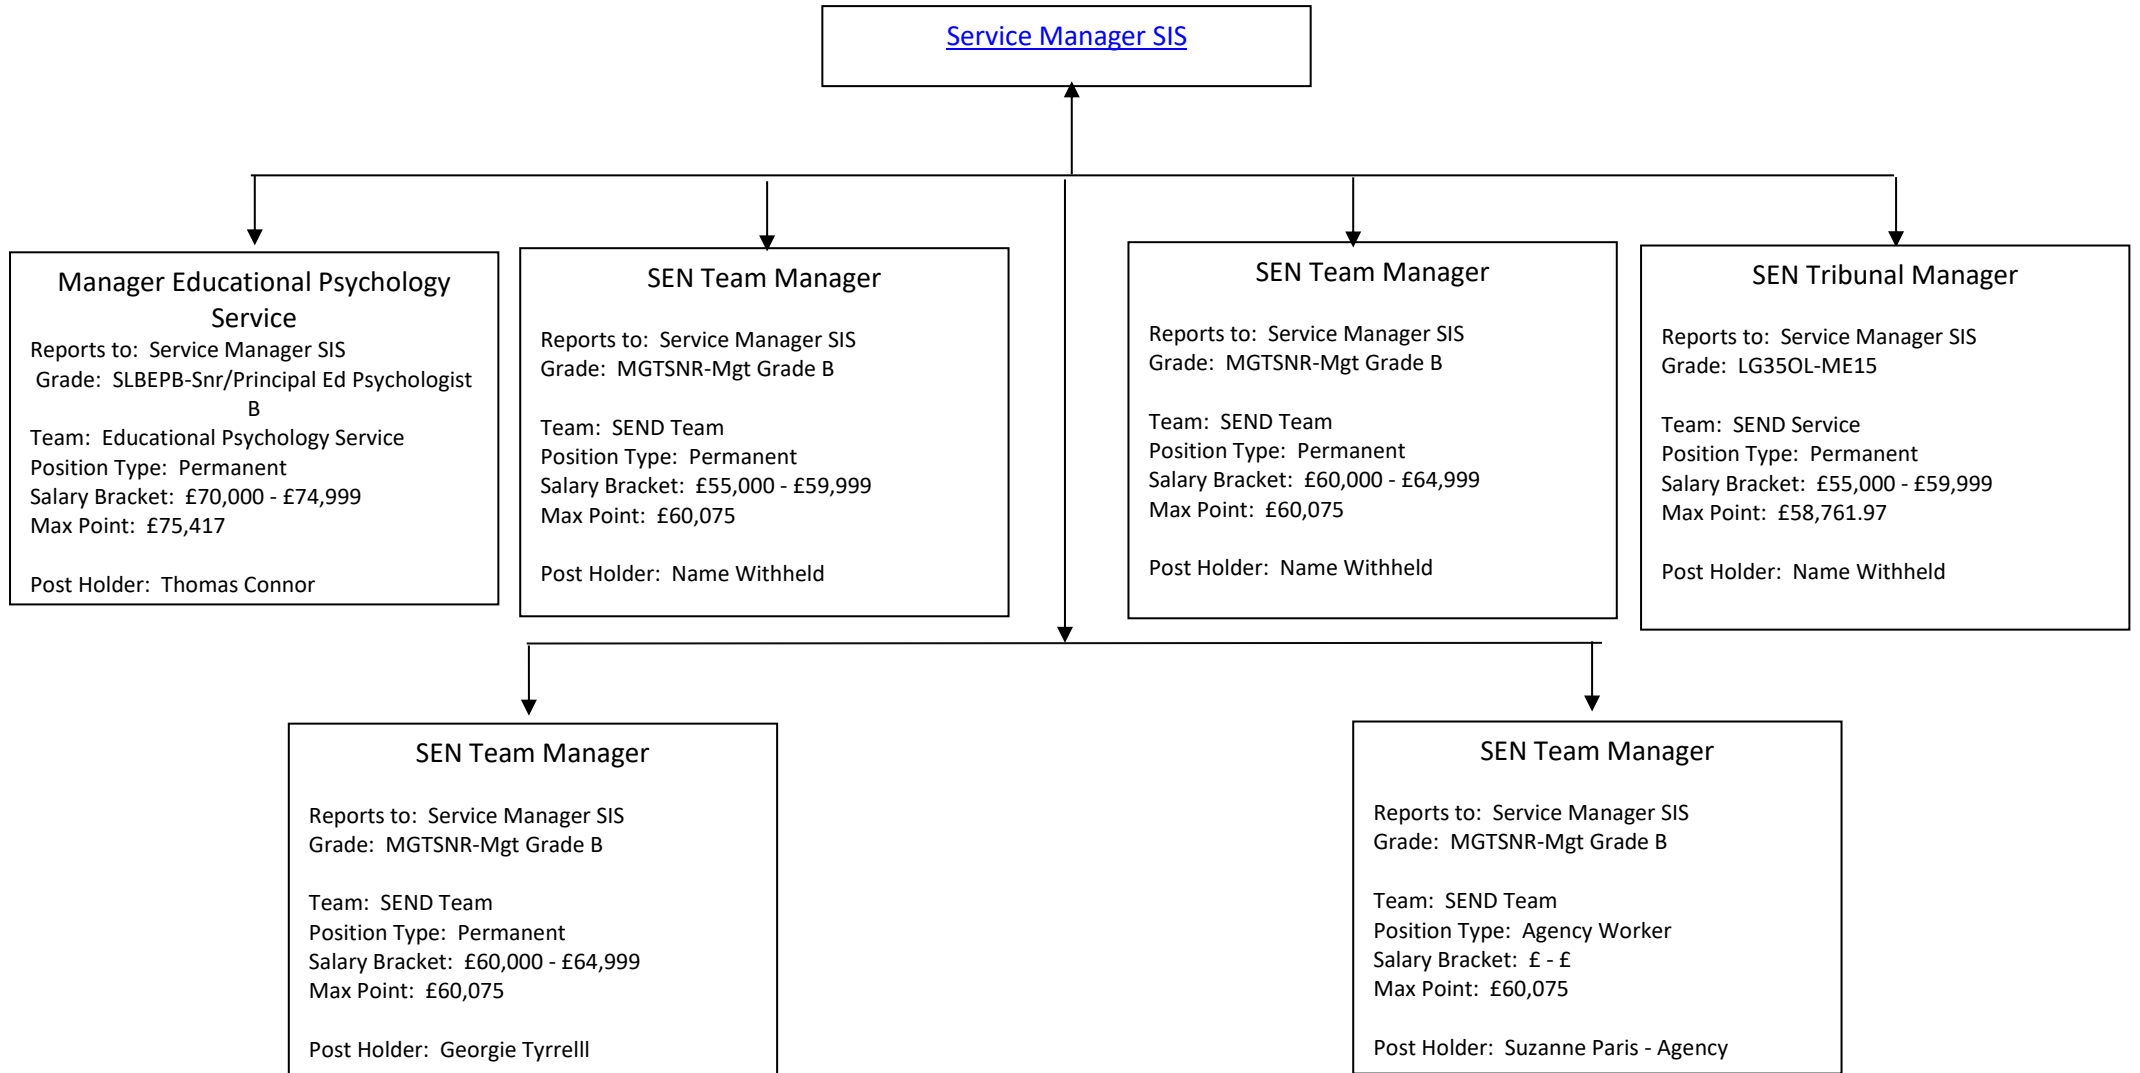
Service Manager SIS

Manager Educational Psychology Service
Reports to: Service Manager SIS
Grade: SLBEPB-Snr/Principal Ed Psychologist B
Team: Educational Psychology Service
Position Type: Permanent
Salary Bracket: £70,000 - £74,999
Max Point: £75,417

Post Holder: Thomas Connor

SEN Team Manager

Reports to: Service Manager SIS
Grade: MGTSNR-Mgt Grade B

Team: SEND Team
Position Type: Permanent
Salary Bracket: £55,000 - £59,999
Max Point: £60,075

Post Holder: Name Withheld

SEN Team Manager

Reports to: Service Manager SIS
Grade: MGTSNR-Mgt Grade B

Team: SEND Team
Position Type: Permanent
Salary Bracket: £60,000 - £64,999
Max Point: £60,075

Post Holder: Name Withheld

SEN Tribunal Manager

Reports to: Service Manager SIS
Grade: LG35OL-ME15

Team: SEND Service
Position Type: Permanent
Salary Bracket: £55,000 - £59,999
Max Point: £58,761.97

Post Holder: Name Withheld

SEN Team Manager

Reports to: Service Manager SIS
Grade: MGTSNR-Mgt Grade B

Team: SEND Team
Position Type: Permanent
Salary Bracket: £60,000 - £64,999
Max Point: £60,075

Post Holder: Georgie Tyrrelll

SEN Team Manager

Reports to: Service Manager SIS
Grade: MGTSNR-Mgt Grade B

Team: SEND Team
Position Type: Agency Worker
Salary Bracket: £ - £
Max Point: £60,075

Post Holder: Suzanne Paris - Agency